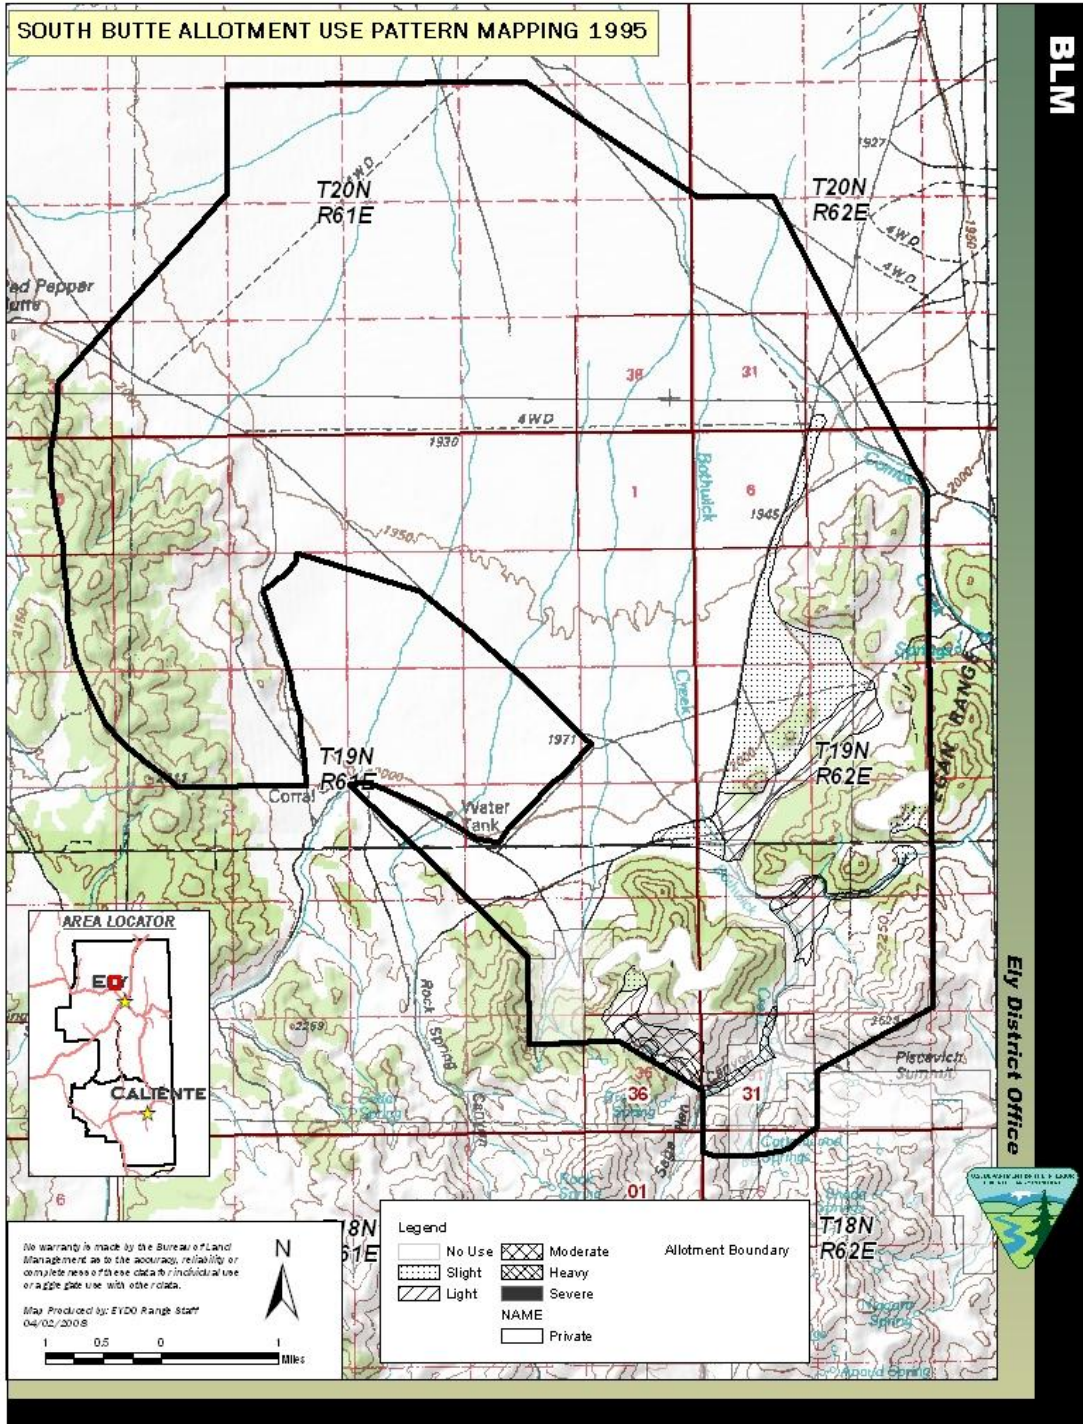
SOUTH BUTTE ALLOTMENT USE PATTERN MAPPING 1995

BLM

T20N
R61E

T20N
R62E

4WD

4WD

4WD

1927

Red Pepper
Butte

36

31

4WD

1930

1

6

Bothwick

1945

1950

Creek

1971

T19N
R61E

Corral

Water
Tank

T19N
R62E

EGAN RANGE

Spring

Bothwick

2250

2259

Rock
Spring
Canyon

36

31

Piscevich
Summit

01

T18N
R62E

18N
61E

AREA LOCATOR

ELY

CALIENTE

Ely District Office

No warranty is made by the Bureau of Land Management as to the accuracy, reliability or completeness of these data for individual use or aggregate use with other data.

Map Produced by: EYDO Range Staff
04/02/2008

N

1 0.5 0 1
Miles

Legend
No Use
Slight
Light
Moderate
Heavy
Severe
NAME
Private
Allotment Boundary